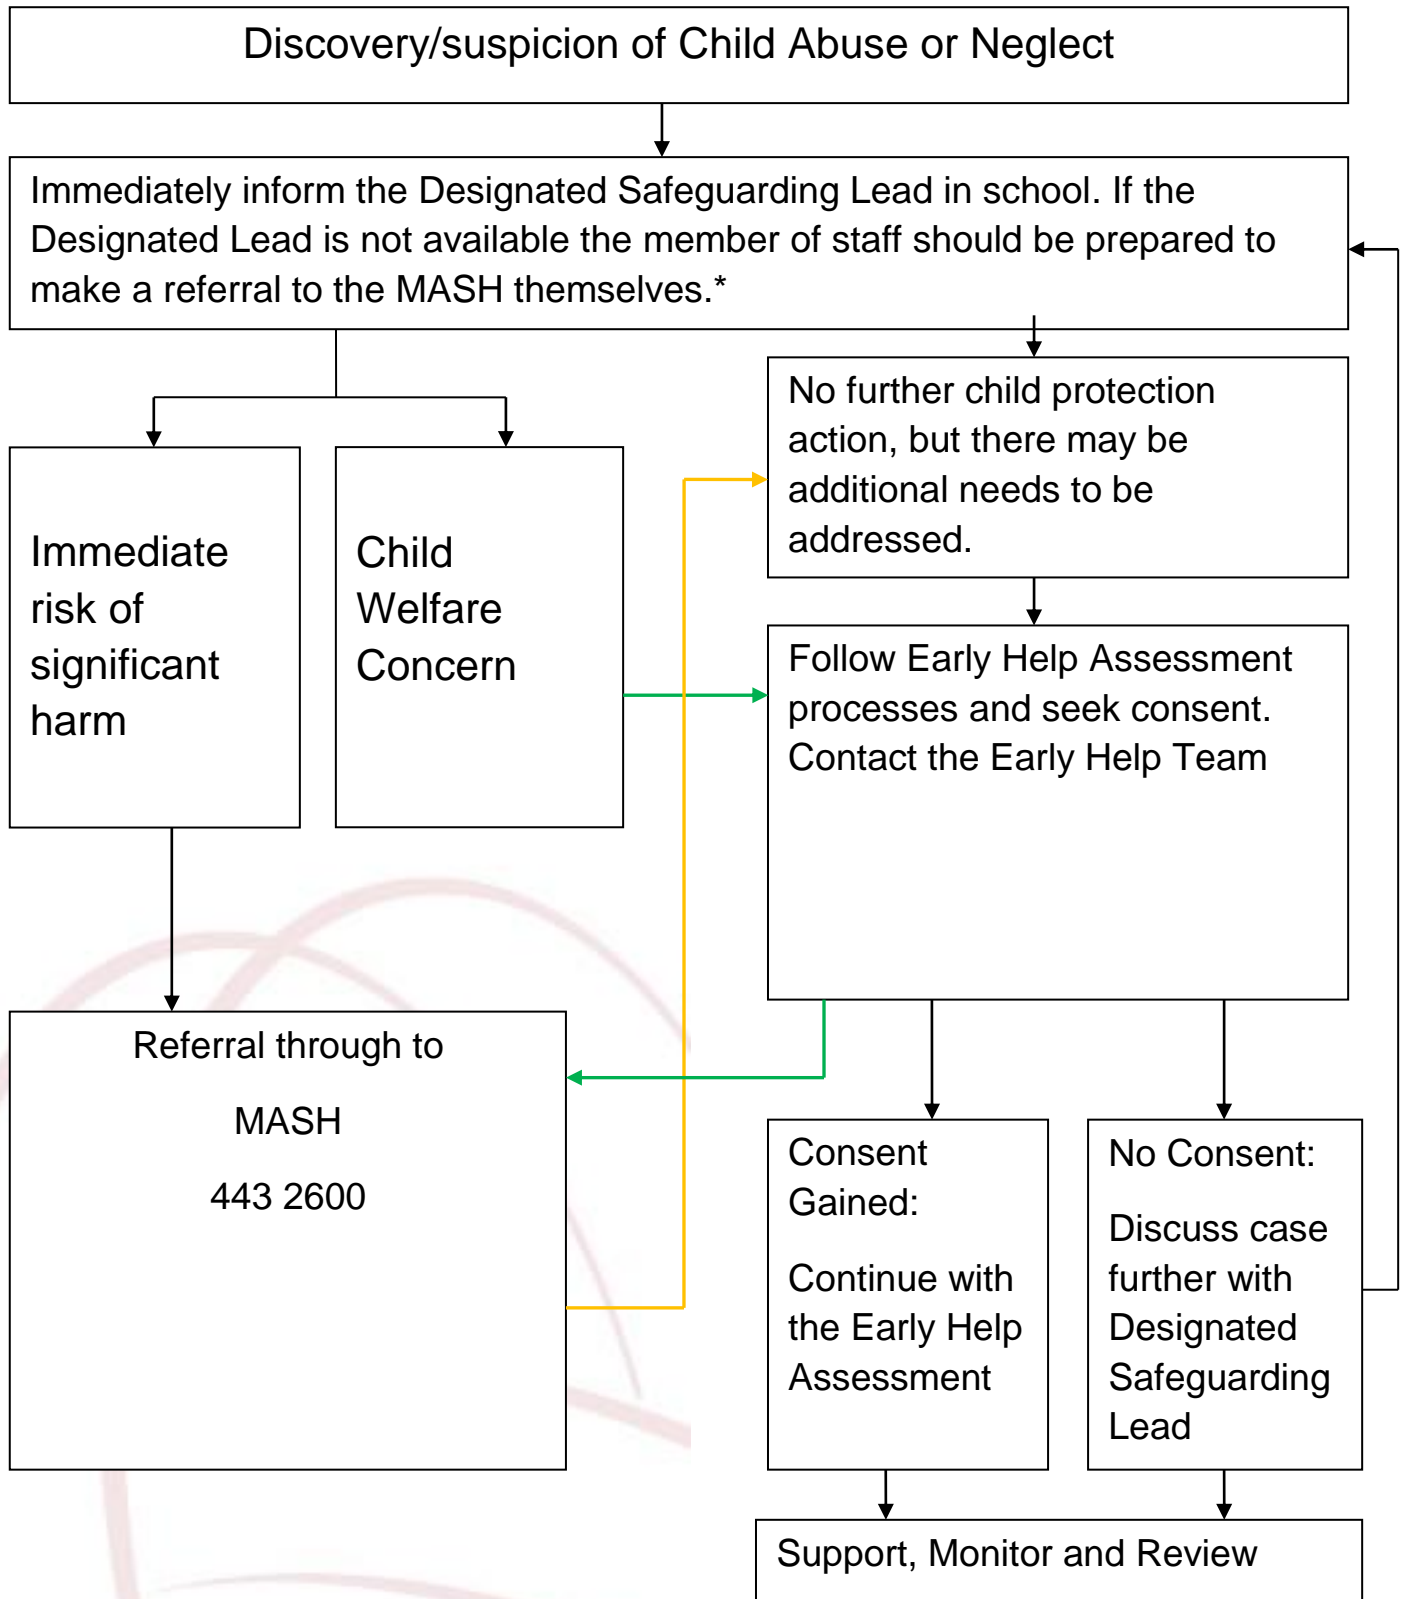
Discovery/suspicion of Child Abuse or Neglect

Immediately inform the Designated Safeguarding Lead in school. If the Designated Lead is not available the member of staff should be prepared to make a referral to the MASH themselves.*

Immediate risk of significant harm

Child Welfare Concern

No further child protection action, but there may be additional needs to be addressed.

Follow Early Help Assessment processes and seek consent. Contact the Early Help Team

Referral through to

MASH

443 2600

Consent Gained:

Continue with the Early Help Assessment

No Consent:

Discuss case further with Designated Safeguarding Lead

Support, Monitor and Review